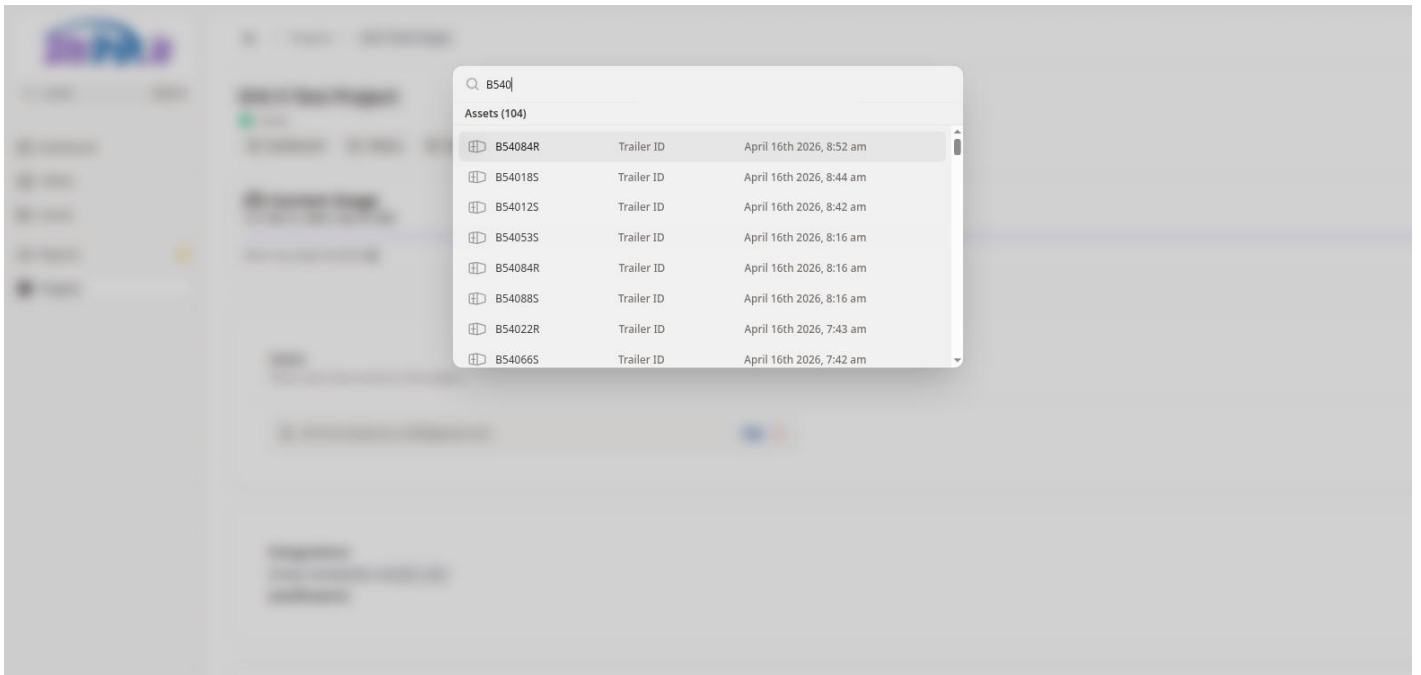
B540

Assets (104)

| | | |
|---|---|---|
| B54084R | Trailer ID | April 16th 2026, 8:52 am |
| B54018S | Trailer ID | April 16th 2026, 8:44 am |
| B54012S | Trailer ID | April 16th 2026, 8:42 am |
| B54053S | Trailer ID | April 16th 2026, 8:16 am |
| B54084R | Trailer ID | April 16th 2026, 8:16 am |
| B54088S | Trailer ID | April 16th 2026, 8:16 am |
| B54022R | Trailer ID | April 16th 2026, 7:43 am |
| B54066S | Trailer ID | April 16th 2026, 7:42 am |